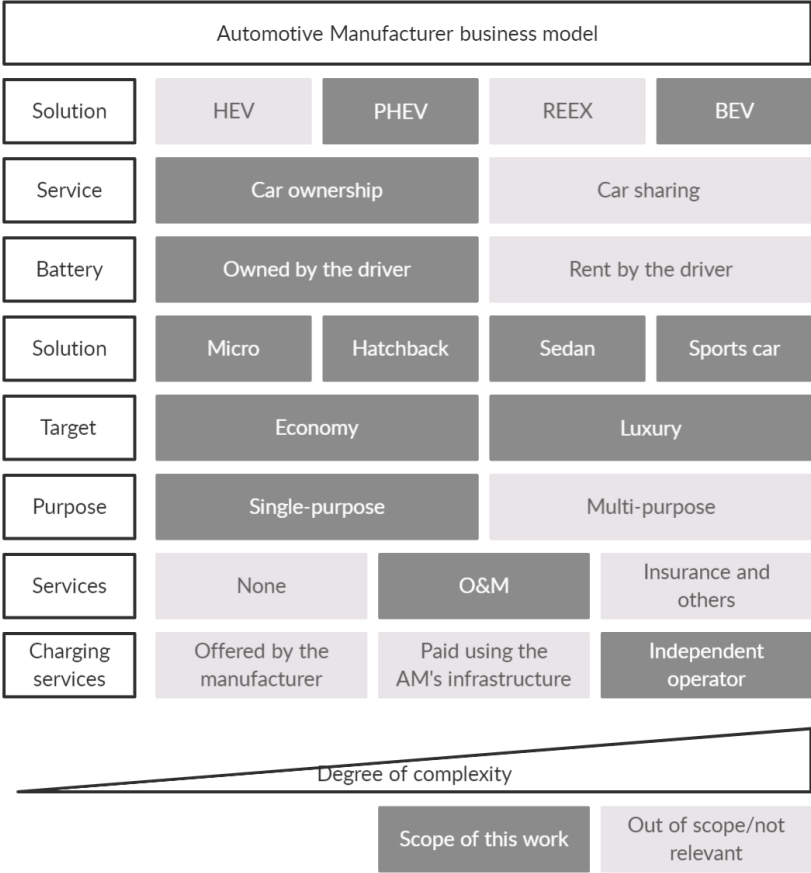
Automotive Manufacturer business model

| Solution | HEV | PHEV | REEX | BEV |
|---|---|---|---|---|
| Service | Car ownership | | Car sharing | |
| Battery | Owned by the driver | | Rent by the driver | |
| Solution | Micro | Hatchback | Sedan | Sports car |
| Target | Economy | | Luxury | |
| Purpose | Single-purpose | | Multi-purpose | |
| Services | None | O&M | Insurance and others | |
| Charging services | Offered by the manufacturer | Paid using the AM's infrastructure | Independent operator | |

Degree of complexity

Scope of this work

Out of scope/not relevant